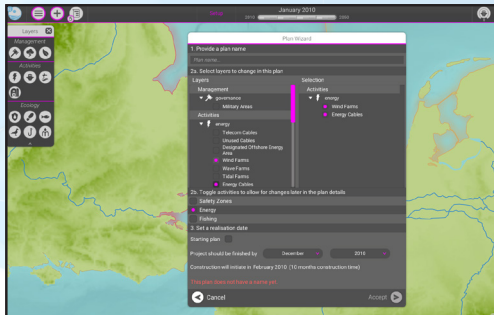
January 2010

Layers

Management

Activities

Ecology

Plan Wizard

1. Provide a plan name

Plan name...

2a. Select layers to change in this plan

Layers

Management

governance

Military Areas

Activities

energy

Telecom Cables

Unused Cables

Designated Offshore Energy Area

Wind Farms

Wave Farms

Tidal Farms

Energy Cables

Selection

Activities

energy

Wind Farms

Energy Cables

2b. Toggle activities to allow for changes later in the plan details

Safety Zones

Energy

Fishing

3. Set a realisation date

Starting plan

Project should be finished by

December

2010

Construction will initiate in February 2010 (10 months construction time)

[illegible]

Cancel

Accept